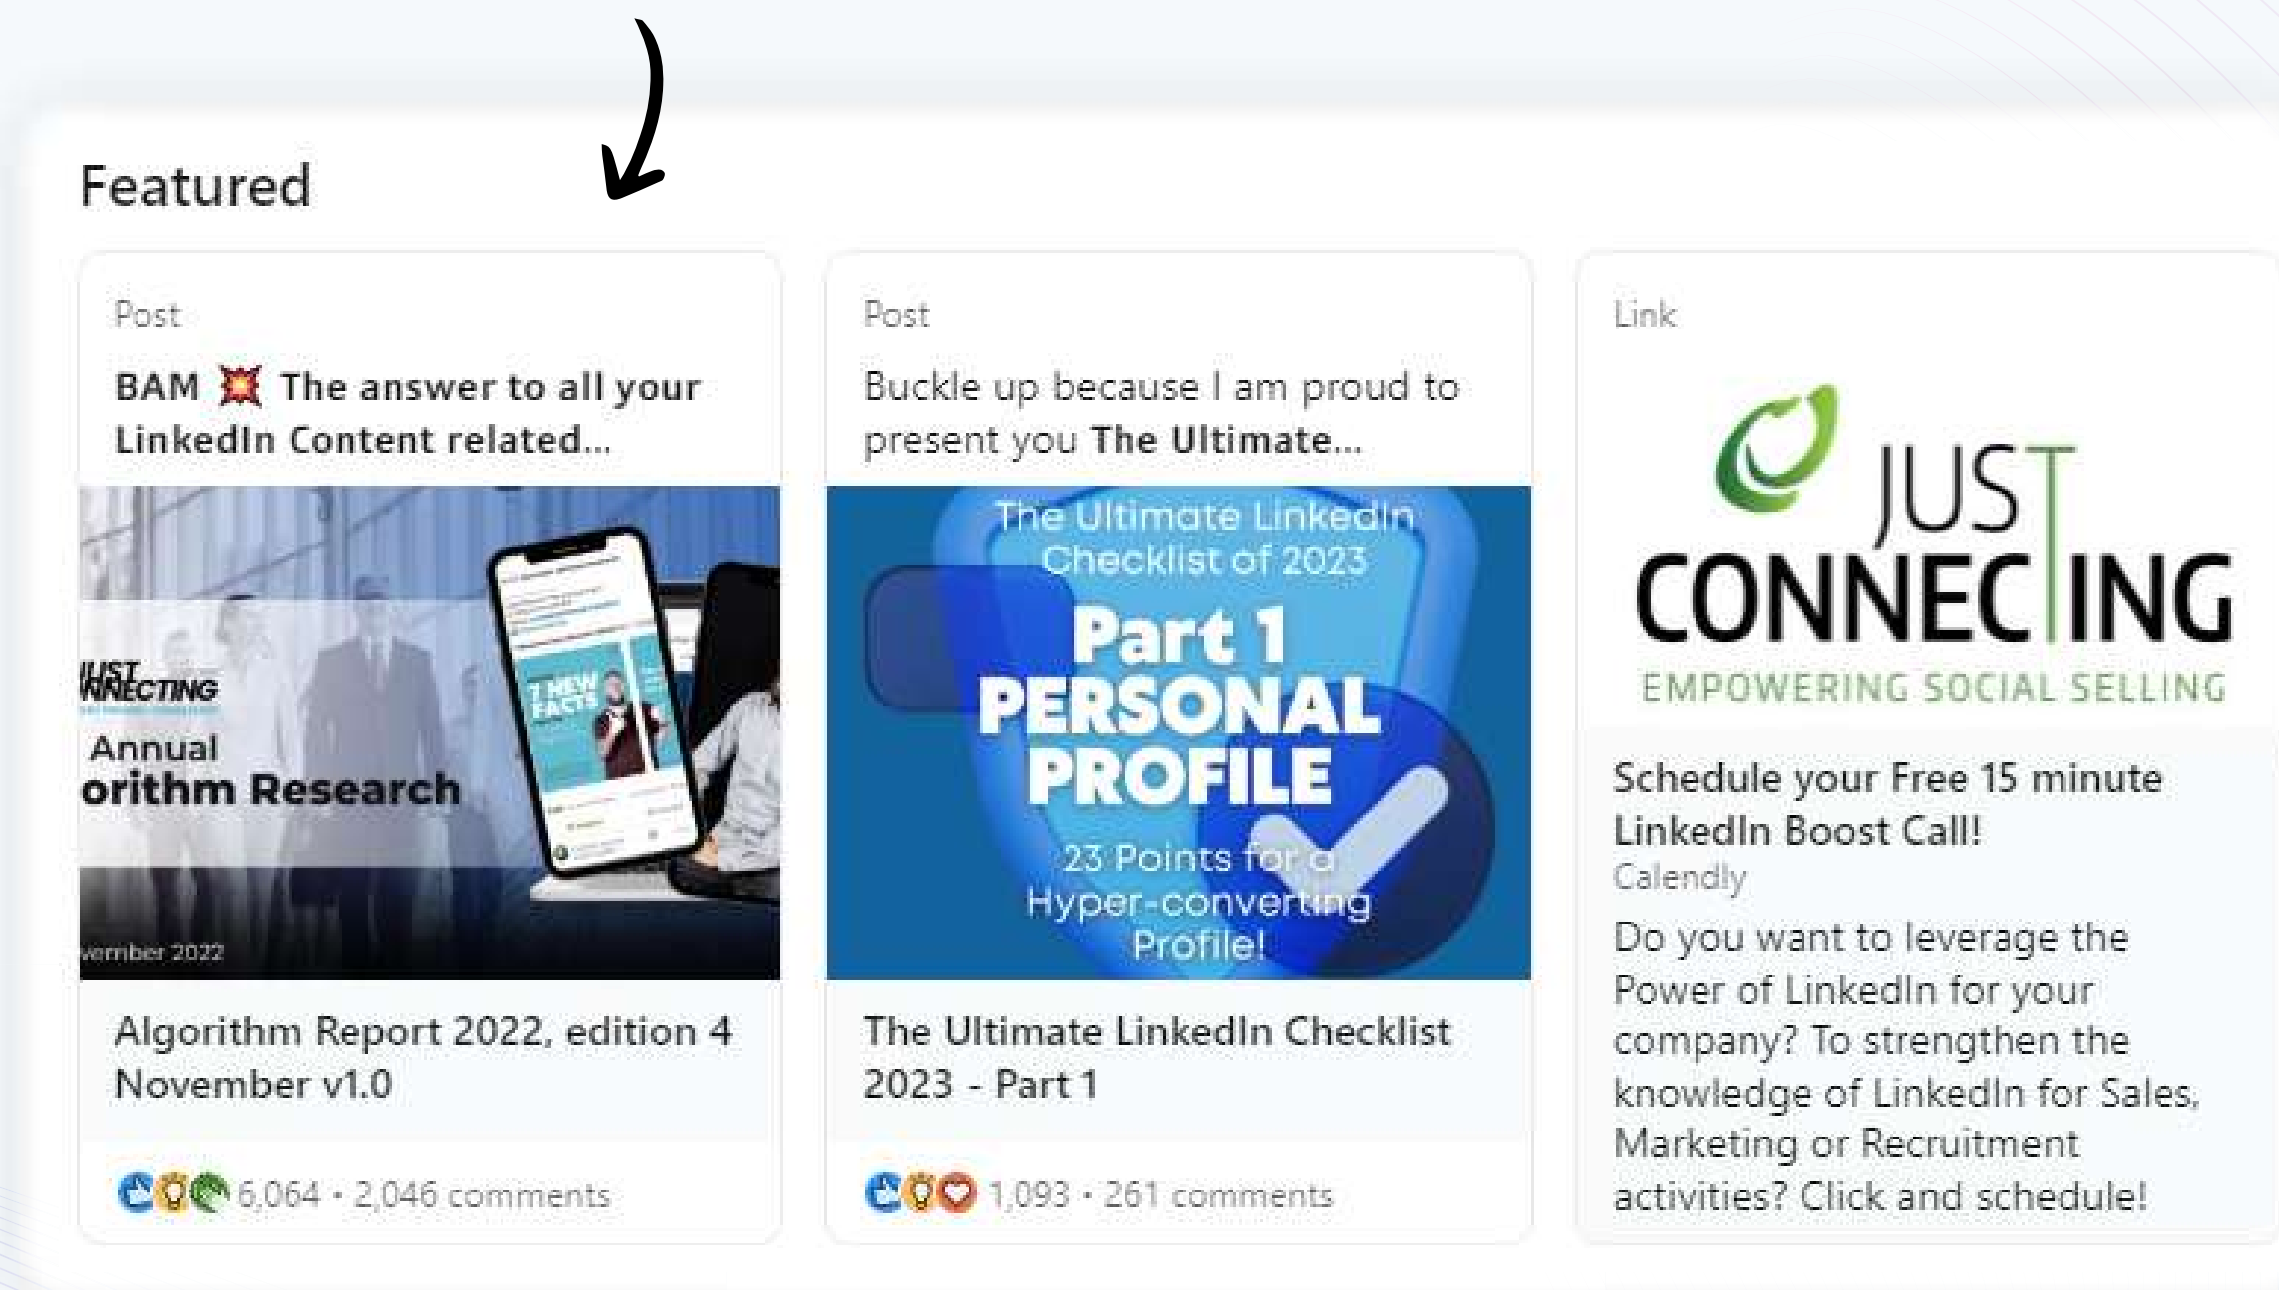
Featured

Post

BAM 💥 The answer to all your LinkedIn Content related...

JUST NNECTING

Annual orithm Research

7 NEW FACTS

vember 2022

Algorithm Report 2022, edition 4 November v1.0

6,064 • 2,046 comments

Post

Buckle up because I am proud to present you The Ultimate...

The Ultimate LinkedIn Checklist of 2023

Part 1 PERSONAL PROFILE

23 Points for a Hyper-converting Profile!

The Ultimate LinkedIn Checklist 2023 - Part 1

1,093 • 261 comments

Link

JUST CONNECTING

EMPOWERING SOCIAL SELLING

Schedule your Free 15 minute LinkedIn Boost Call!

Calendly

Do you want to leverage the Power of LinkedIn for your company? To strengthen the knowledge of LinkedIn for Sales, Marketing or Recruitment activities? Click and schedule!